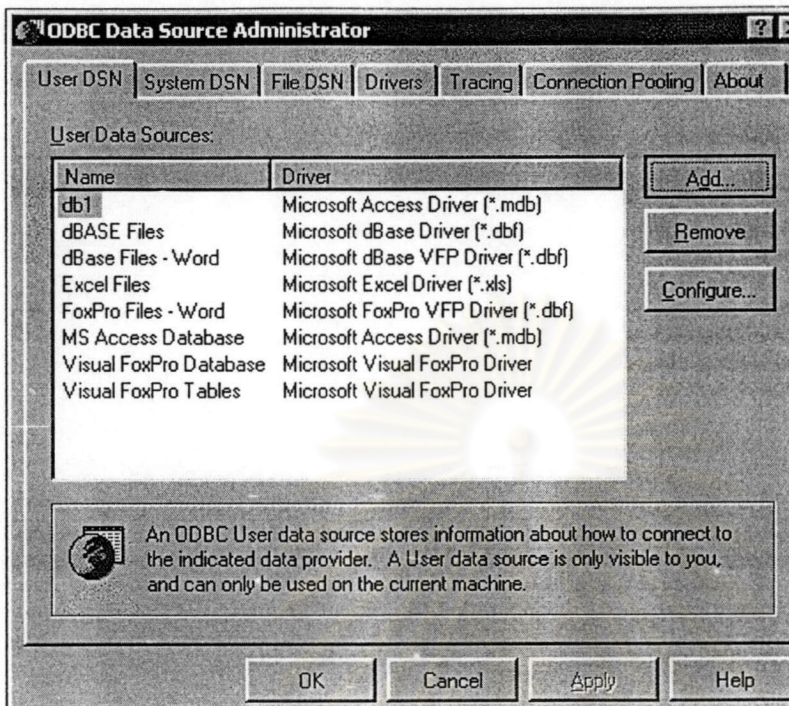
ODBC Data Source Administrator

User DSN | System DSN | File DSN | Drivers | Tracing | Connection Pooling | About

User Data Sources:

| Name | Driver |
|---|---|
| db1 | Microsoft Access Driver (*.mdb) |
| dBASE Files | Microsoft dBase Driver (*.dbf) |
| dBase Files - Word | Microsoft dBase VFP Driver (*.dbf) |
| Excel Files | Microsoft Excel Driver (*.xls) |
| FoxPro Files - Word | Microsoft FoxPro VFP Driver (*.dbf) |
| MS Access Database | Microsoft Access Driver (*.mdb) |
| Visual FoxPro Database | Microsoft Visual FoxPro Driver |
| Visual FoxPro Tables | Microsoft Visual FoxPro Driver |

Add...

Remove

Configure...

An ODBC User data source stores information about how to connect to the indicated data provider. A User data source is only visible to you, and can only be used on the current machine.

OK Cancel Apply Help